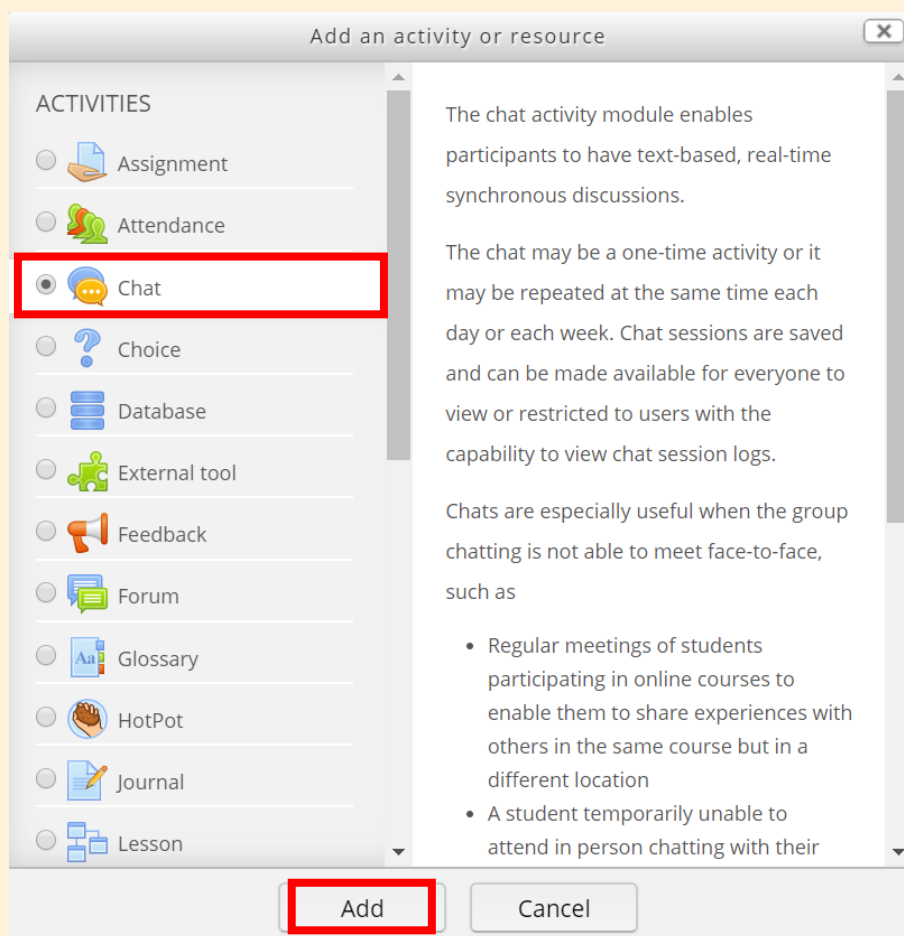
Add an activity or resource

ACTIVITIES

Assignment

Attendance

Chat

Choice

Database

External tool

Feedback

Forum

Glossary

HotPot

Journal

Lesson

The chat activity module enables participants to have text-based, real-time synchronous discussions.

The chat may be a one-time activity or it may be repeated at the same time each day or each week. Chat sessions are saved and can be made available for everyone to view or restricted to users with the capability to view chat session logs.

Chats are especially useful when the group chatting is not able to meet face-to-face, such as

- Regular meetings of students participating in online courses to enable them to share experiences with others in the same course but in a different location
- A student temporarily unable to attend in person chatting with their

Add

Cancel